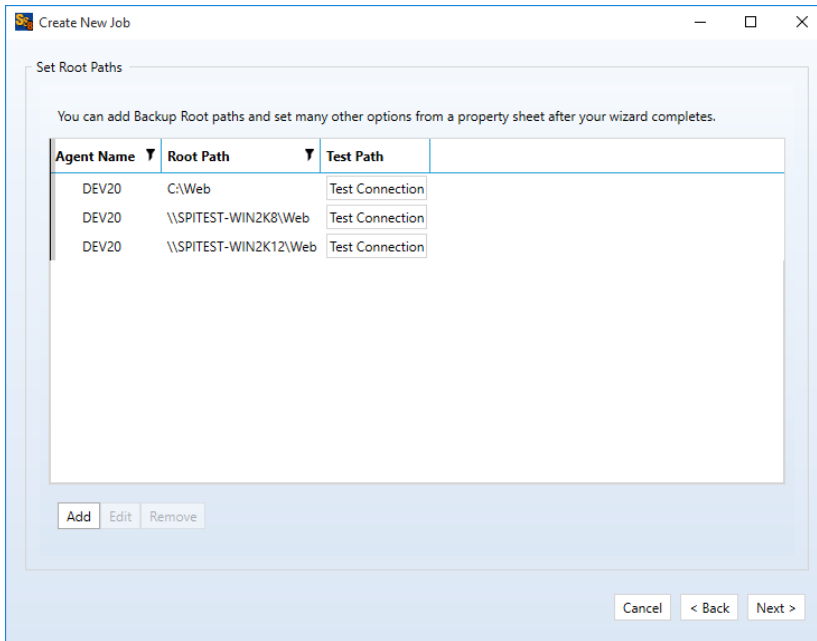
Create New Job

Set Root Paths

You can add Backup Root paths and set many other options from a property sheet after your wizard completes.

| Agent Name | Root Path | Test Path |
|---|---|---|
| DEV20 | C:\Web | Test Connection |
| DEV20 | \\SPITEST-WIN2K8\Web | Test Connection |
| DEV20 | \\SPITEST-WIN2K12\Web | Test Connection |

Add Edit Remove

Cancel < Back Next >